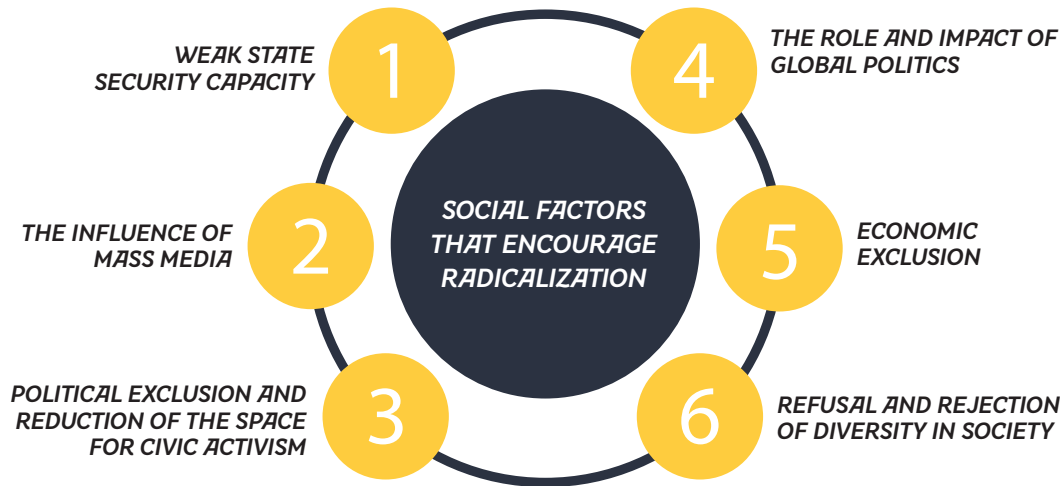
SOCIAL FACTORS THAT ENCOURAGE RADICALIZATION

1
WEAK STATE SECURITY CAPACITY

2
THE INFLUENCE OF MASS MEDIA

3
POLITICAL EXCLUSION AND REDUCTION OF THE SPACE FOR CIVIC ACTIVISM

4
THE ROLE AND IMPACT OF GLOBAL POLITICS

5
ECONOMIC EXCLUSION

6
REFUSAL AND REJECTION OF DIVERSITY IN SOCIETY